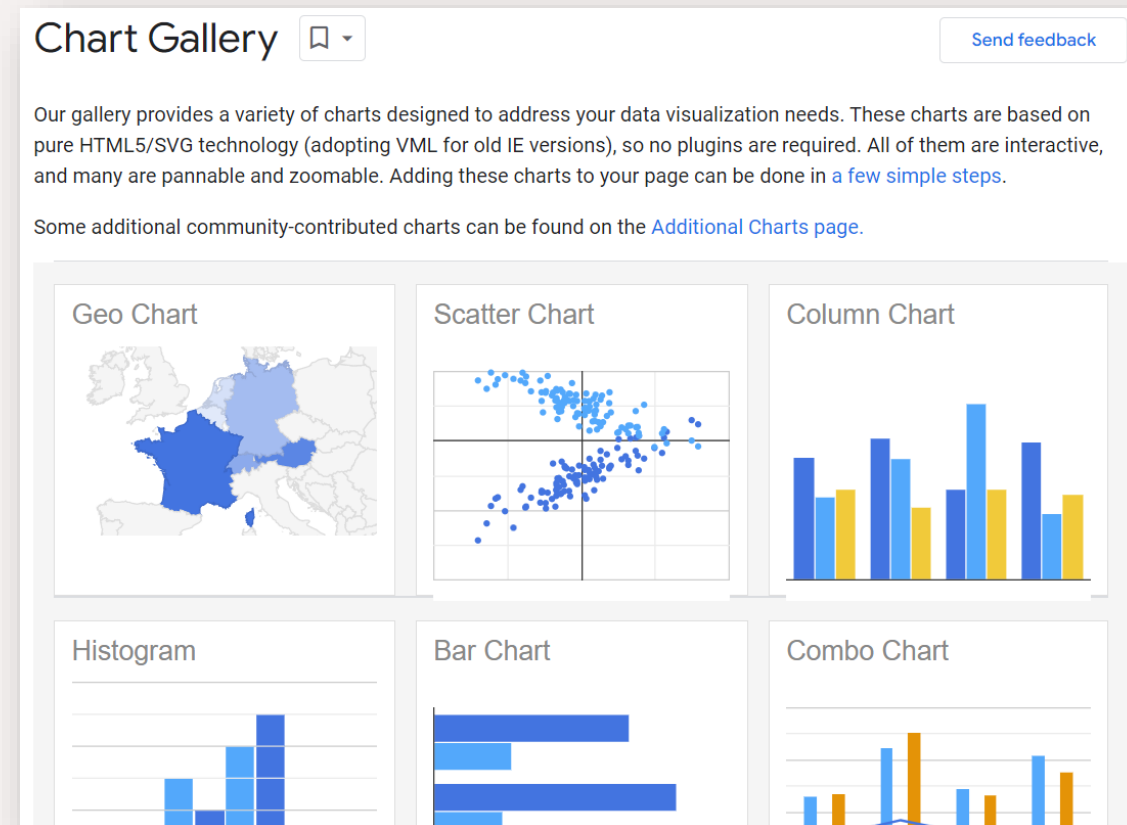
Chart Gallery

Send feedback

Our gallery provides a variety of charts designed to address your data visualization needs. These charts are based on pure HTML5/SVG technology (adopting VML for old IE versions), so no plugins are required. All of them are interactive, and many are pannable and zoomable. Adding these charts to your page can be done in a few simple steps.

Some additional community-contributed charts can be found on the Additional Charts page.

Geo Chart

Scatter Chart

Column Chart

Histogram

Bar Chart

Combo Chart